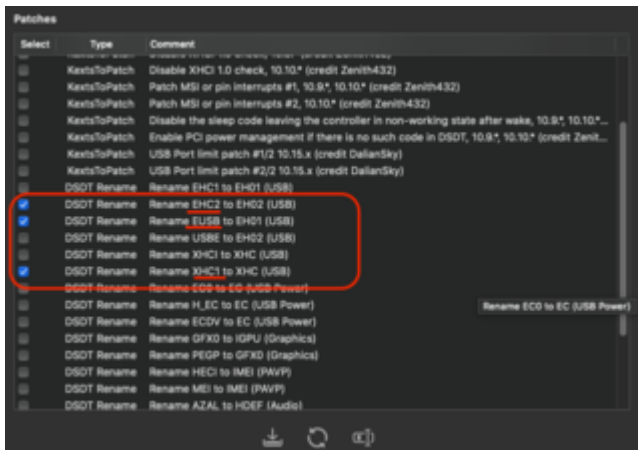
Patches

| Select | Type | Comment |
|---|---|---|
| | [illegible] | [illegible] |
| | KextsToPatch | Disable XHCI 1.0 check, 10.10.* (credit Zenith432) |
| | KextsToPatch | Patch MSI or pin interrupts #1, 10.9.*, 10.10.* (credit Zenith432) |
| | KextsToPatch | Patch MSI or pin interrupts #2, 10.10.* (credit Zenith432) |
| | KextsToPatch | Disable the sleep code leaving the controller in non-working state after wake, 10.9.*, 10.10.*... |
| | KextsToPatch | Enable PCI power management if there is no such code in DSDT, 10.9.*, 10.10.* (credit Zenit... |
| | KextsToPatch | USB Port limit patch #1/2 10.15.x (credit DalianSky) |
| | KextsToPatch | USB Port limit patch #2/2 10.15.x (credit DalianSky) |
| | DSDT Rename | Rename EHC1 to EH01 (USB) |
| ✓ | DSDT Rename | Rename EHC2 to EH02 (USB) |
| ✓ | DSDT Rename | Rename EUSB to EH01 (USB) |
| | DSDT Rename | Rename USBE to EH02 (USB) |
| | DSDT Rename | Rename XHCI to XHC (USB) |
| ✓ | DSDT Rename | Rename XHC1 to XHC (USB) |
| | DSDT Rename | Rename EC0 to EC (USB Power) |
| | DSDT Rename | Rename H_EC to EC (USB Power) |
| | DSDT Rename | Rename ECDV to EC (USB Power) |
| | DSDT Rename | Rename GFX0 to IGPU (Graphics) |
| | DSDT Rename | Rename PEGP to GFX0 (Graphics) |
| | DSDT Rename | Rename HECI to IMEI (PAVP) |
| | DSDT Rename | Rename MEI to IMEI (PAVP) |
| | DSDT Rename | Rename AZAL to HDEF (Audio) |

Rename EC0 to EC (USB Power)